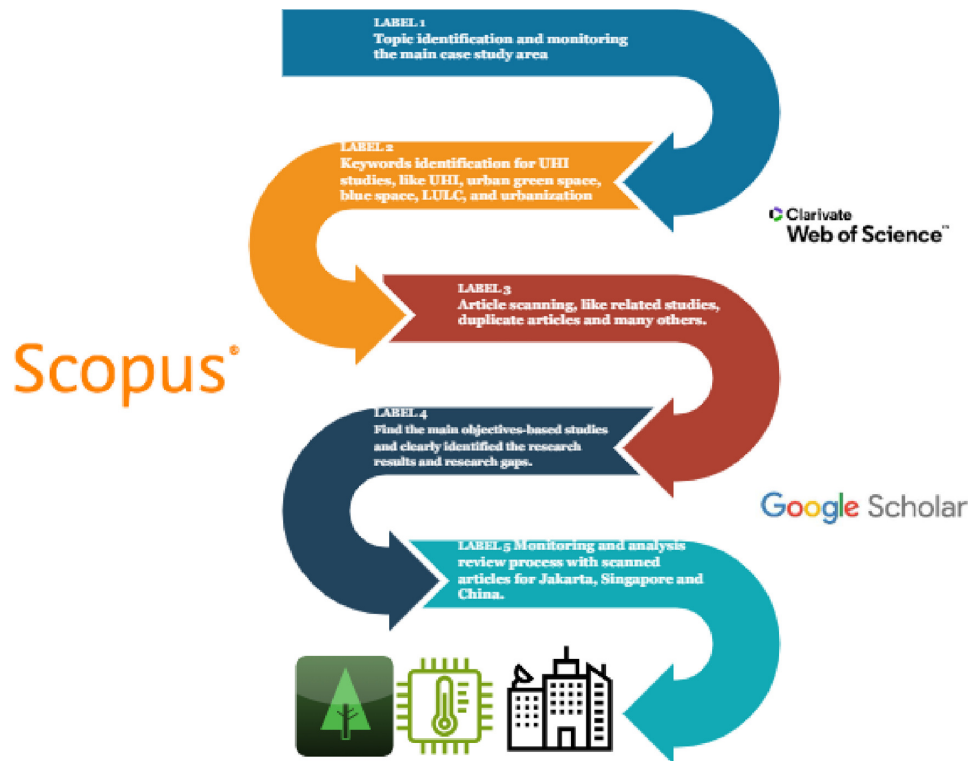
LABEL 1
Topic identification and monitoring the main case study area

LABEL 2
Keywords identification for UHI studies, like UHI, urban green space, blue space, LULC, and urbanization

Clarivate
Web of Science™

LABEL 3
Article scanning, like related studies, duplicate articles and many others.

Scopus®

LABEL 4
Find the main objectives-based studies and clearly identified the research results and research gaps.

Google Scholar

LABEL 5 Monitoring and analysis review process with scanned articles for Jakarta, Singapore and China.